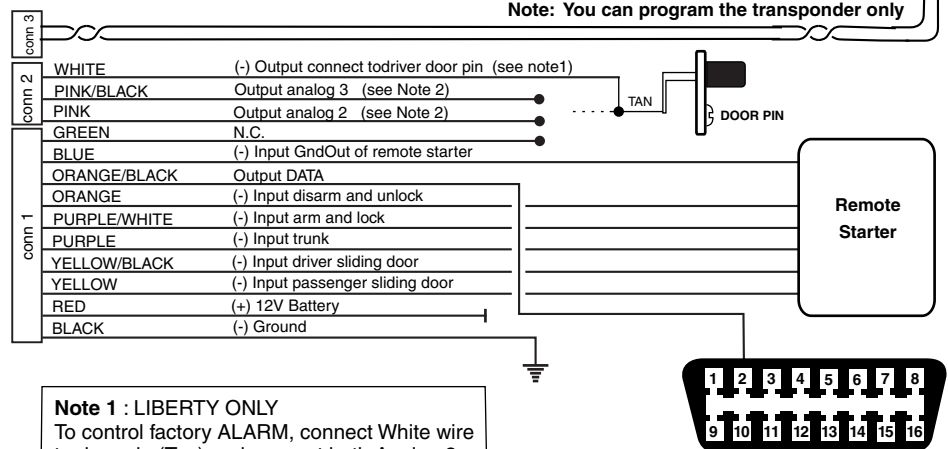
Note: You can program the transponder only

conn 3

conn 2

| WHITE | (-) Output connect todriver door pin (see note1) |
|---|---|
| PINK/BLACK | Output analog 3 (see Note 2) |
| PINK | Output analog 2 (see Note 2) |

TAN

DOOR PIN

conn 1

| GREEN | N.C. |
|---|---|
| BLUE | (-) Input GndOut of remote starter |
| ORANGE/BLACK | Output DATA |
| ORANGE | (-) Input disarm and unlock |
| PURPLE/WHITE | (-) Input arm and lock |
| PURPLE | (-) Input trunk |
| YELLOW/BLACK | (-) Input driver sliding door |
| YELLOW | (-) Input passenger sliding door |
| RED | (+) 12V Battery |
| BLACK | (-) Ground |

Remote Starter

1 2 3 4 5 6 7 8
9 10 11 12 13 14 15 16

Note 1 : LIBERTY ONLY
To control factory ALARM, connect White wire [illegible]